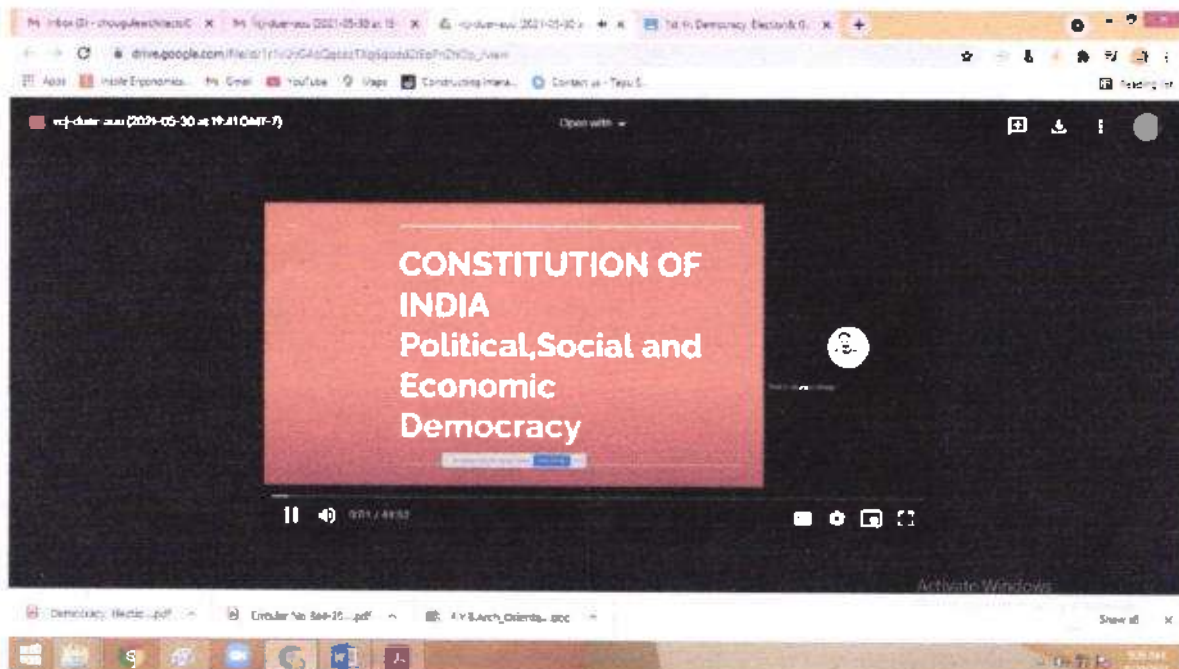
Inbox (3) - chougulearchitects@ ×
rcj-duar-auu (2021-05-30 at 19 ×
rcj-duar-auu (2021-05-30 a ×
1st Yr Democracy, Election& G ×
+

drive.google.com/file/d/1r1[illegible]/view

Apps
Inside Economics
Gmail
YouTube
Maps
Constructing Intera...
Contact us - Tayu S...
Reading list

rcj-duar-auu (2021-05-30 at 19:41 GMT-7)

Open with

CONSTITUTION OF INDIA
Political,Social and Economic Democracy

0:01 / 49:52

Activate Windows

Democracy Electio...pdf
Circular No. 564-20....pdf
4 Y B.Arch_Orienta....docx
Show all